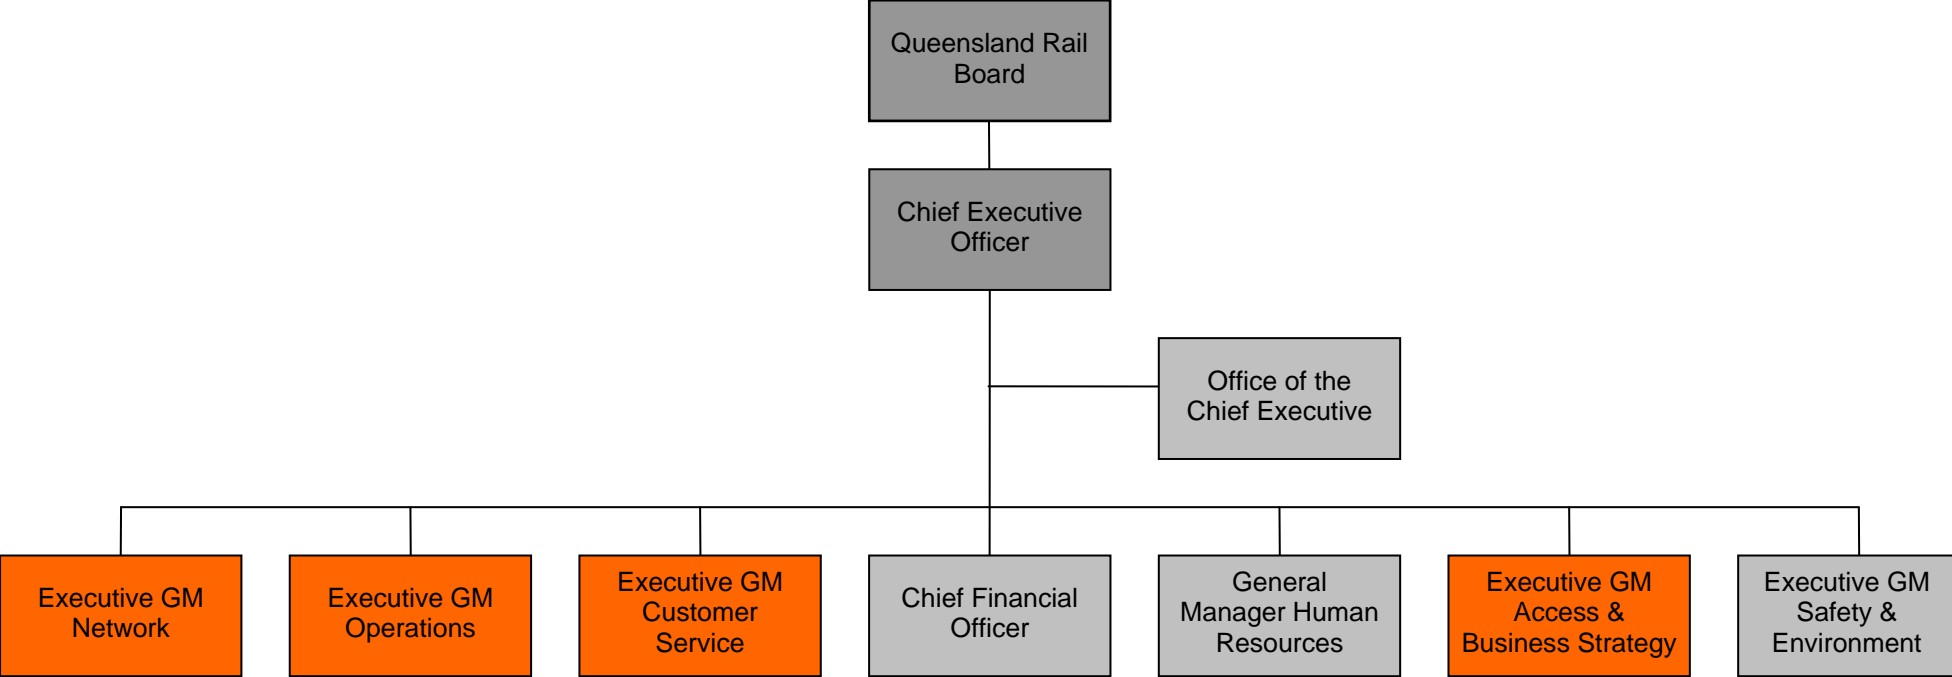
Queensland Rail Board

Chief Executive Officer

Office of the Chief Executive

Executive GM Network

Executive GM Operations

Executive GM Customer Service

Chief Financial Officer

General Manager Human Resources

Executive GM Access & Business Strategy

Executive GM Safety & Environment